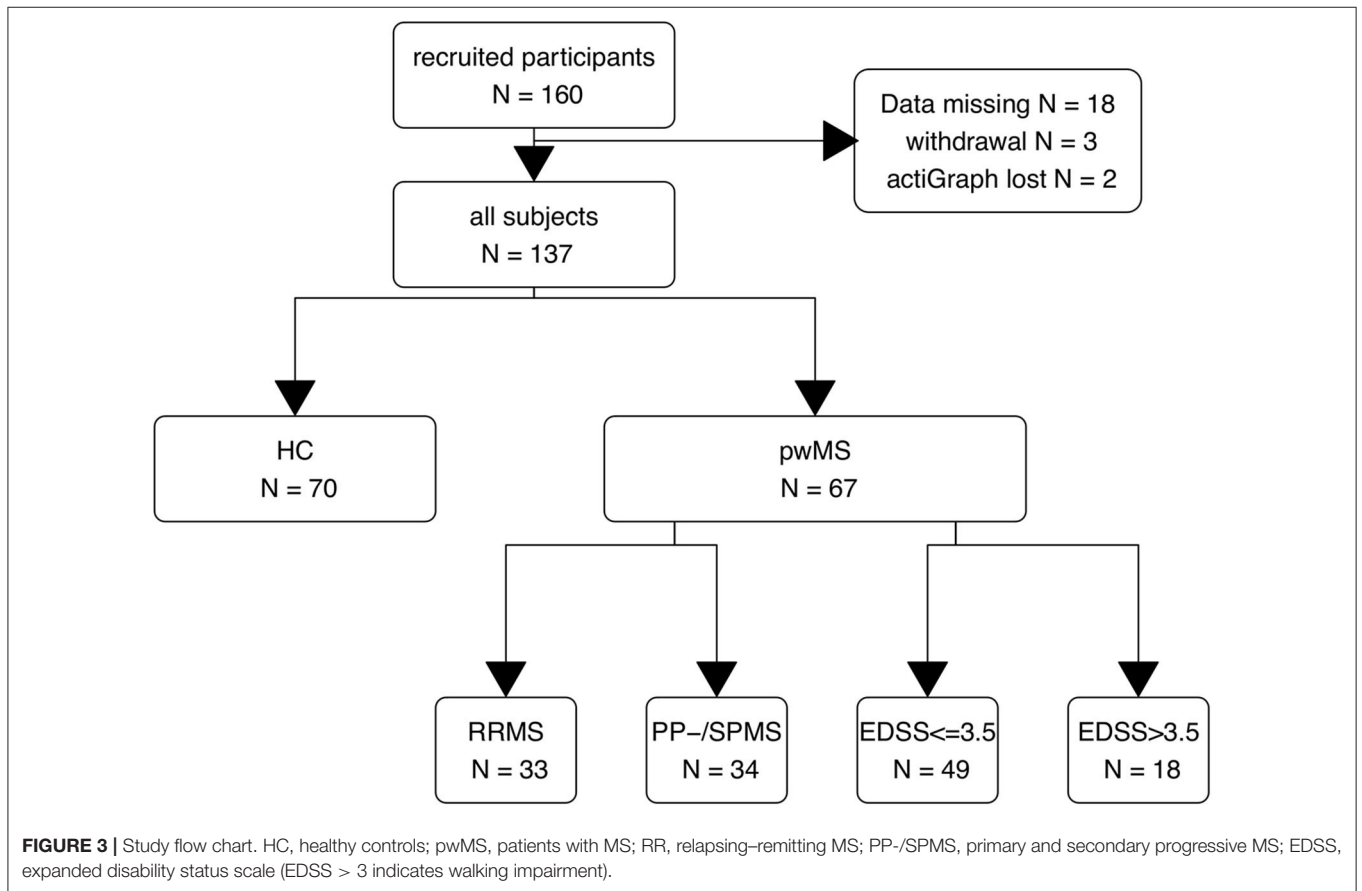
recruited participants
N = 160

Data missing N = 18
withdrawal N = 3
actiGraph lost N = 2

all subjects
N = 137

HC
N = 70

pwMS
N = 67

RRMS
N = 33

PP−/SPMS
N = 34

EDSS<=3.5
N = 49

EDSS>3.5
N = 18

**FIGURE 3 |** Study flow chart. HC, healthy controls; pwMS, patients with MS; RR, relapsing–remitting MS; PP-/SPMS, primary and secondary progressive MS; EDSS, expanded disability status scale (EDSS > 3 indicates walking impairment).